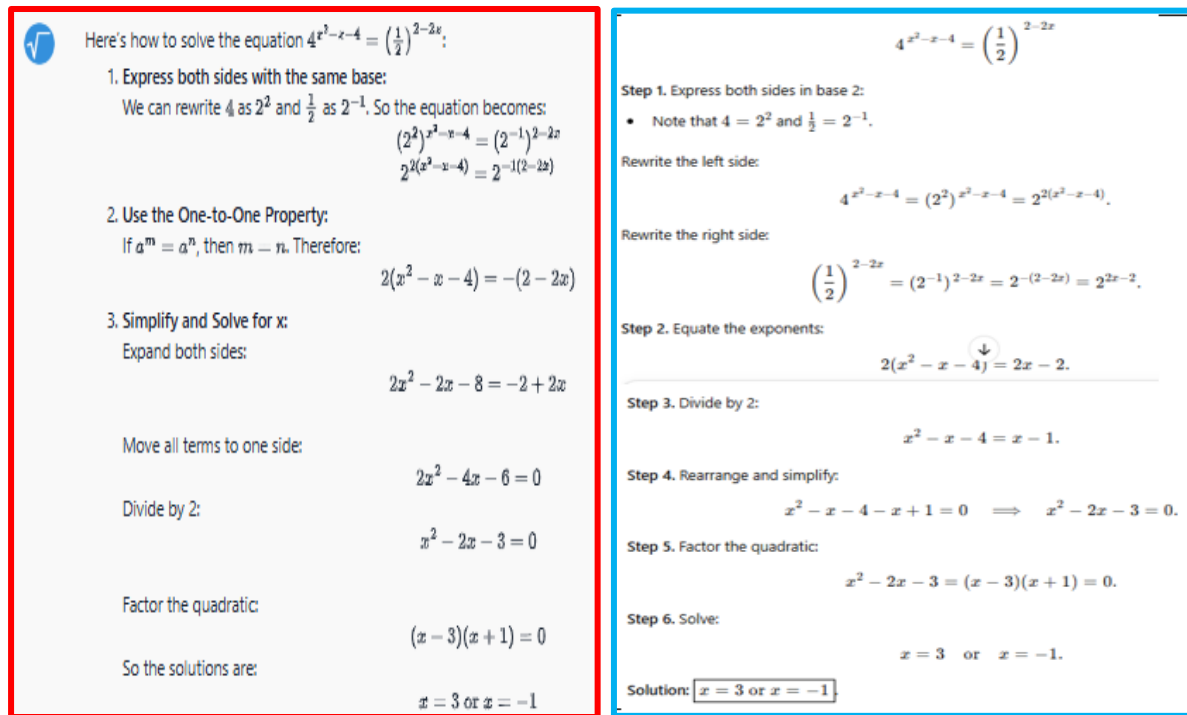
Here's how to solve the equation $4^{x^2-x-4} = \left(\frac{1}{2}\right)^{2-2x}$:

1. Express both sides with the same base:

We can rewrite 4 as $2^2$ and $\frac{1}{2}$ as $2^{-1}$. So the equation becomes:

$(2^2)^{x^2-x-4} = (2^{-1})^{2-2x}$

$2^{2(x^2-x-4)} = 2^{-1(2-2x)}$

2. Use the One-to-One Property:

If $a^m = a^n$, then $m = n$. Therefore:

$2(x^2 - x - 4) = -(2 - 2x)$

3. Simplify and Solve for x:

Expand both sides:

$2x^2 - 2x - 8 = -2 + 2x$

Move all terms to one side:

$2x^2 - 4x - 6 = 0$

Divide by 2:

$x^2 - 2x - 3 = 0$

Factor the quadratic:

$(x-3)(x+1) = 0$

So the solutions are:

$x = 3$ or $x = -1$

$4^{x^2-x-4} = \left(\frac{1}{2}\right)^{2-2x}$

Step 1. Express both sides in base 2:

• Note that $4 = 2^2$ and $\frac{1}{2} = 2^{-1}$.

Rewrite the left side:

$4^{x^2-x-4} = (2^2)^{x^2-x-4} = 2^{2(x^2-x-4)}$.

Rewrite the right side:

$\left(\frac{1}{2}\right)^{2-2x} = (2^{-1})^{2-2x} = 2^{-(2-2x)} = 2^{2x-2}$.

Step 2. Equate the exponents:

$2(x^2 - x - 4) = 2x - 2$.

Step 3. Divide by 2:

$x^2 - x - 4 = x - 1$.

Step 4. Rearrange and simplify:

$x^2 - x - 4 - x + 1 = 0 \implies x^2 - 2x - 3 = 0$.

Step 5. Factor the quadratic:

$x^2 - 2x - 3 = (x-3)(x+1) = 0$.

Step 6. Solve:

$x = 3$ or $x = -1$.

Solution: $x = 3$ or $x = -1$